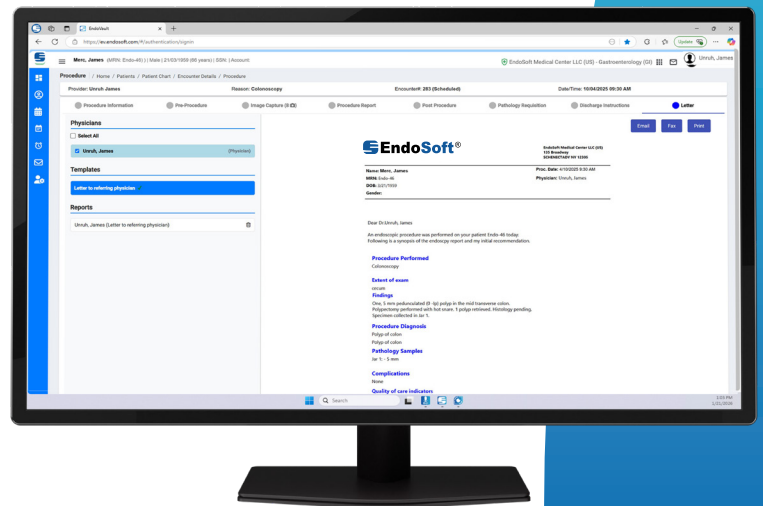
EndoVault
https://eu.endosoft.com/#/authentication/signin
Update
Merc, James (MRN: Endo-46) | Male | 21/03/1959 (66 years) | SSN: | Account
EndoSoft Medical Center LLC (US) - Gastroenterology (GI)
Unruh, James
Procedure / Home / Patients / Patient Chart / Encounter Details / Procedure
Provider: Unruh James
Reason: Colonoscopy
Encounter#: 283 (Scheduled)
Date/Time: 10/04/2025 09:30 AM
Procedure Information
Pre-Procedure
Image Capture (0 / 0)
Procedure Report
Post Procedure
Pathology Requisition
Discharge Instructions
Letter
Physicians
Select All
Unruh, James
(Physician)
Templates
Letter to referring physician
Reports
Unruh, James (Letter to referring physician)
Email
Fax
Print
EndoSoft®
EndoSoft Medical Center LLC (US)
123 Broadway
SCHENECTADY NY 12305
Name: Merc, James
MRN: Endo-46
DOB: 3/21/1959
Gender:
Proc. Date: 4/10/2025 9:30 AM
Physician: Unruh, James
Dear Dr.Unruh, James
An endoscopic procedure was performed on your patient Endo-46 today.
Following is a synopsis of the endoscopy report and my initial recommendation.
Procedure Performed
Colonoscopy
Extent of exam
cecum
Findings
One, 5 mm pedunculated (0 - Ip) polyp in the mid transverse colon.
Polypectomy performed with hot snare. 1 polyp retrieved. Histology pending.
Specimen collected in Jar 1.
Procedure Diagnosis
Polyp of colon
Polyp of colon
Pathology Samples
Jar 1: - 5 mm
Complications
None
Quality of care indicators
Search
3:55 PM
1/31/2026